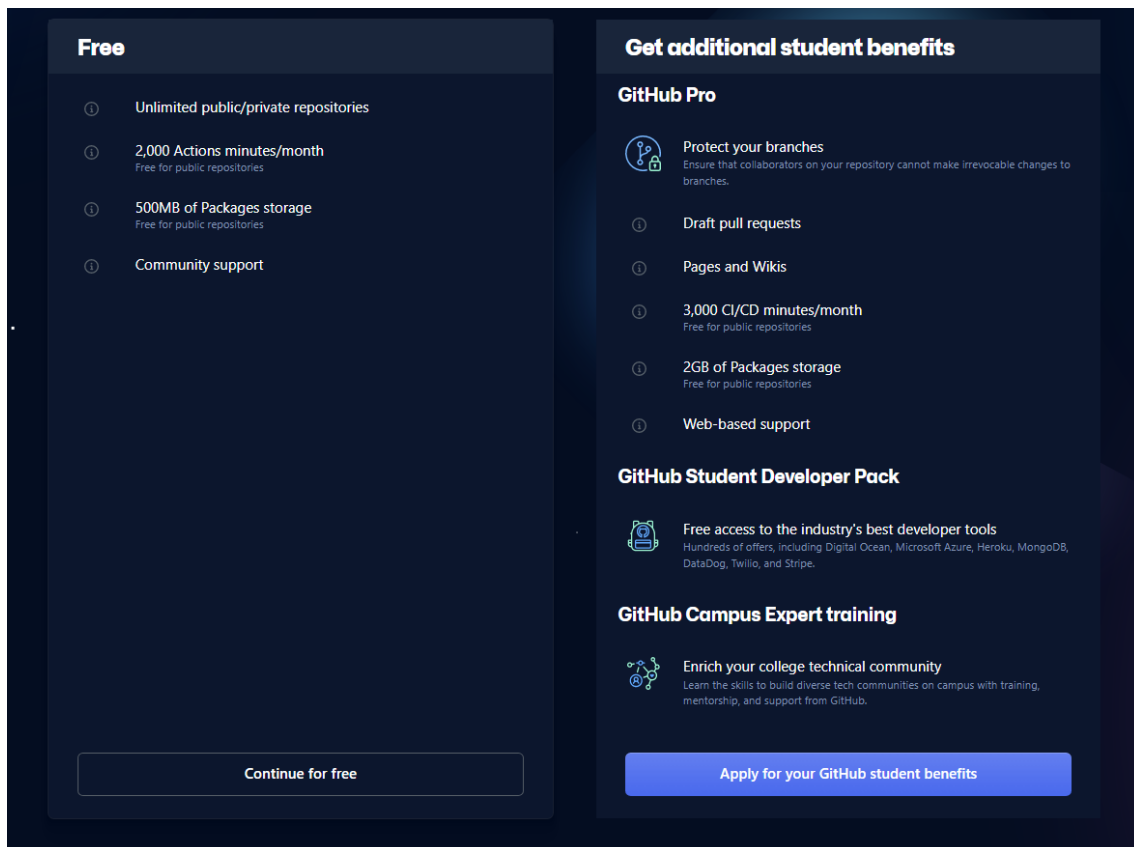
Free

Unlimited public/private repositories

2,000 Actions minutes/month
Free for public repositories

500MB of Packages storage
Free for public repositories

Community support

Continue for free

Get additional student benefits

GitHub Pro

Protect your branches
Ensure that collaborators on your repository cannot make irrevocable changes to branches.

Draft pull requests

Pages and Wikis

3,000 CI/CD minutes/month
Free for public repositories

2GB of Packages storage
Free for public repositories

Web-based support

GitHub Student Developer Pack

Free access to the industry's best developer tools
Hundreds of offers, including Digital Ocean, Microsoft Azure, Heroku, MongoDB, DataDog, Twilio, and Stripe.

GitHub Campus Expert training

Enrich your college technical community
Learn the skills to build diverse tech communities on campus with training, mentorship, and support from GitHub.

Apply for your GitHub student benefits